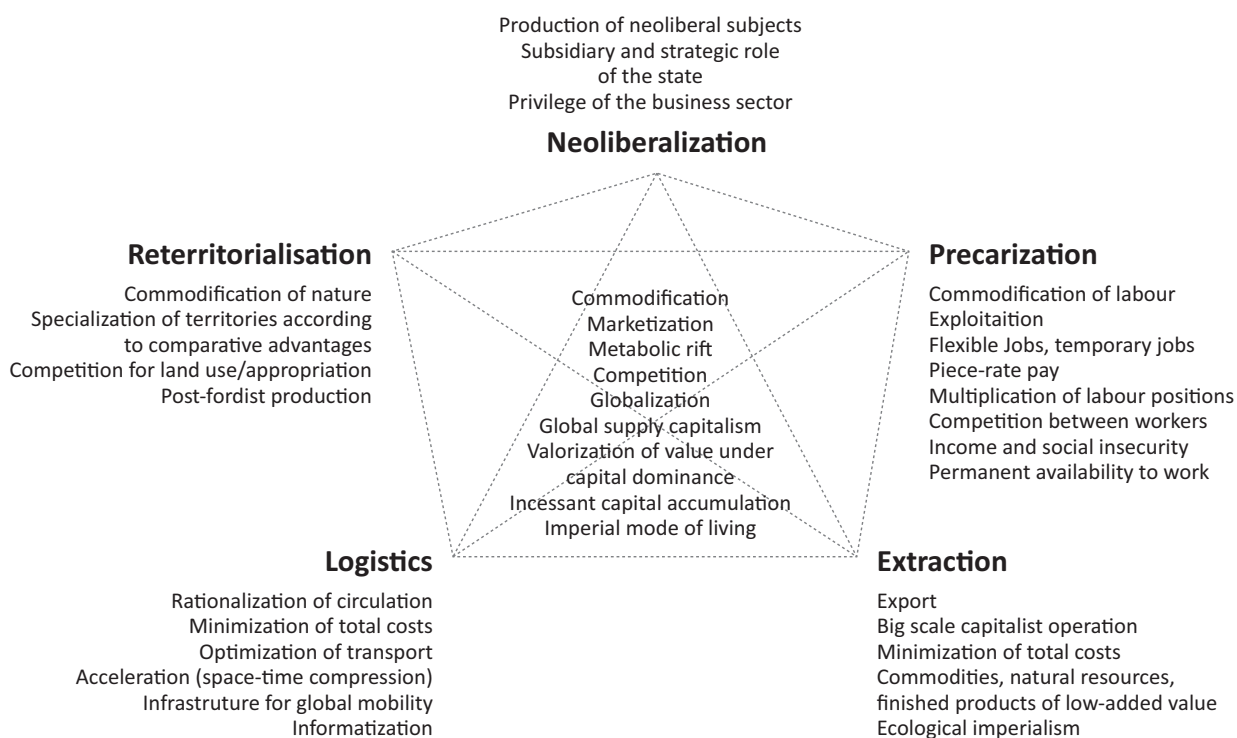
Production of neoliberal subjects
Subsidiary and strategic role of the state
Privilege of the business sector

**Neoliberalization**

**Reterritorialisation**

Commodification of nature
Specialization of territories according to comparative advantages
Competition for land use/appropriation
Post-fordist production

Commodification
Marketization
Metabolic rift
Competition
Globalization
Global supply capitalism
Valorization of value under capital dominance
Incessant capital accumulation
Imperial mode of living

**Precarization**

Commodification of labour
Exploitaition
Flexible Jobs, temporary jobs
Piece-rate pay
Multiplication of labour positions
Competition between workers
Income and social insecurity
Permanent availability to work

**Logistics**

Rationalization of circulation
Minimization of total costs
Optimization of transport
Acceleration (space-time compression)
Infrastruture for global mobility
Informatization

**Extraction**

Export
Big scale capitalist operation
Minimization of total costs
Commodities, natural resources, finished products of low-added value
Ecological imperialism